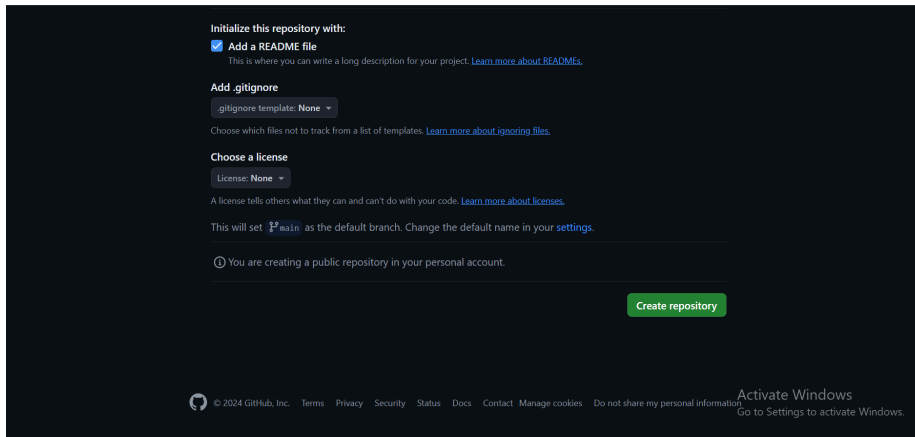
Initialize this repository with:

Add a README file
This is where you can write a long description for your project. Learn more about READMEs.

Add .gitignore

.gitignore template: None

Choose which files not to track from a list of templates. Learn more about ignoring files.

Choose a license

License: None

A license tells others what they can and can't do with your code. Learn more about licenses.

This will set main as the default branch. Change the default name in your settings.

You are creating a public repository in your personal account.

Create repository

© 2024 GitHub, Inc. Terms Privacy Security Status Docs Contact Manage cookies Do not share my personal information

Activate Windows
Go to Settings to activate Windows.